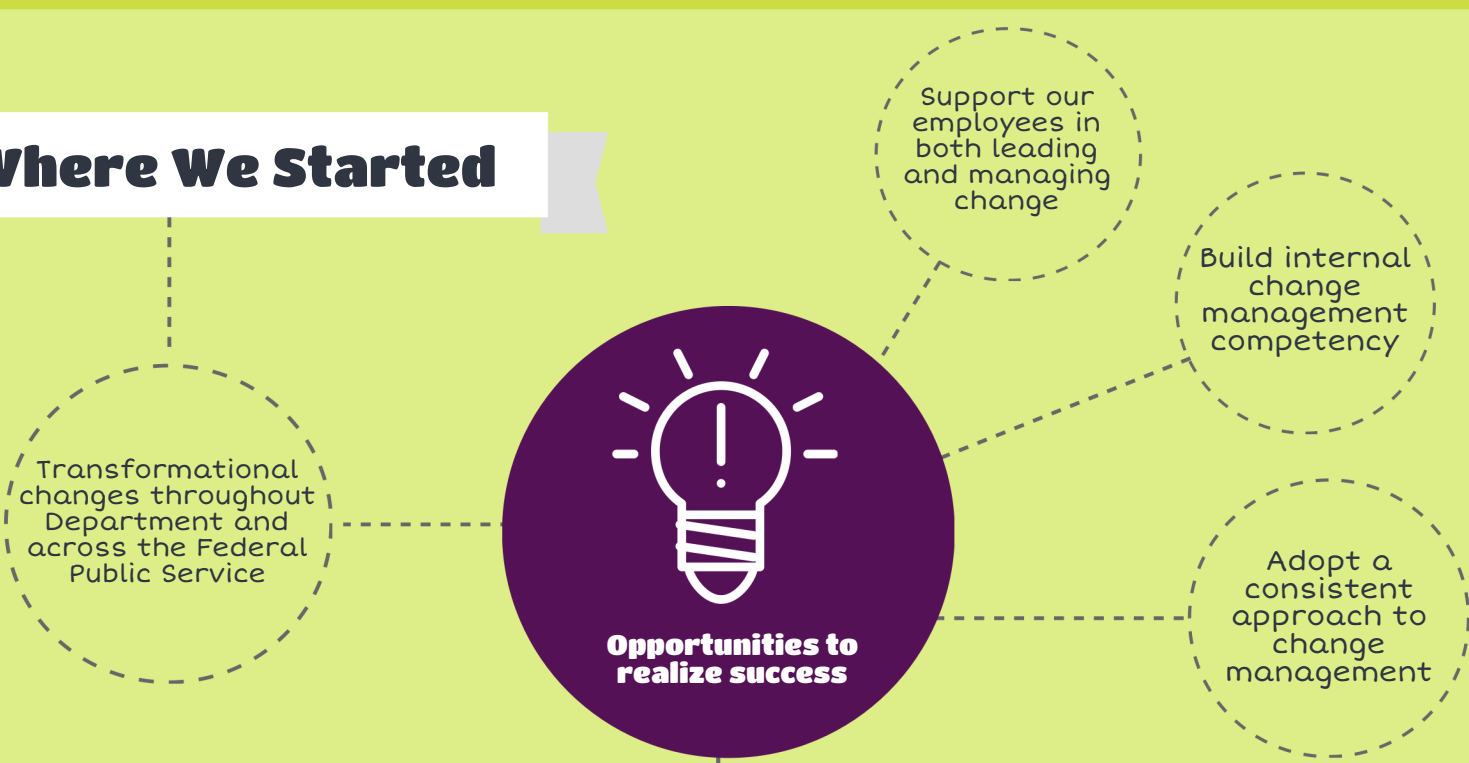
Where We Started

Transformational changes throughout Department and across the Federal Public Service

Opportunities to realize success

Support our employees in both leading and managing change

Build internal change management competency

Adopt a consistent approach to change management